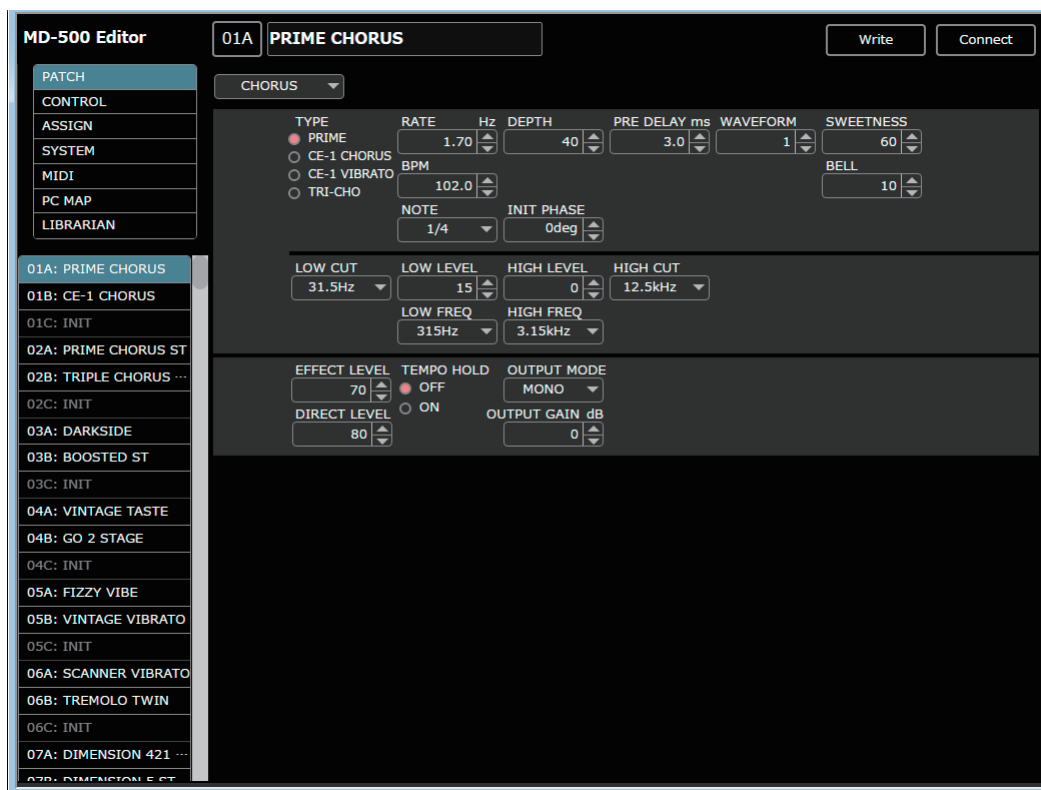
MD-500 Editor

01A PRIME CHORUS

Write Connect

PATCH
CONTROL
ASSIGN
SYSTEM
MIDI
PC MAP
LIBRARIAN

CHORUS

TYPE
PRIME
CE-1 CHORUS
CE-1 VIBRATO
TRI-CHO

RATE Hz
1.70
BPM
102.0
NOTE
1/4

DEPTH
40
INIT PHASE
0deg

PRE DELAY ms
3.0

WAVEFORM
1

SWEETNESS
60
BELL
10

LOW CUT
31.5Hz

LOW LEVEL
15
LOW FREQ
315Hz

HIGH LEVEL
0
HIGH FREQ
3.15kHz

HIGH CUT
12.5kHz

EFFECT LEVEL
70
DIRECT LEVEL
80

TEMPO HOLD
OFF
ON

OUTPUT MODE
MONO
OUTPUT GAIN dB
0

01A: PRIME CHORUS
01B: CE-1 CHORUS
01C: INIT
02A: PRIME CHORUS ST
02B: TRIPLE CHORUS ···
02C: INIT
03A: DARKSIDE
03B: BOOSTED ST
03C: INIT
04A: VINTAGE TASTE
04B: GO 2 STAGE
04C: INIT
05A: FIZZY VIBE
05B: VINTAGE VIBRATO
05C: INIT
06A: SCANNER VIBRATO
06B: TREMOLO TWIN
06C: INIT
07A: DIMENSION 421 ···
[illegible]